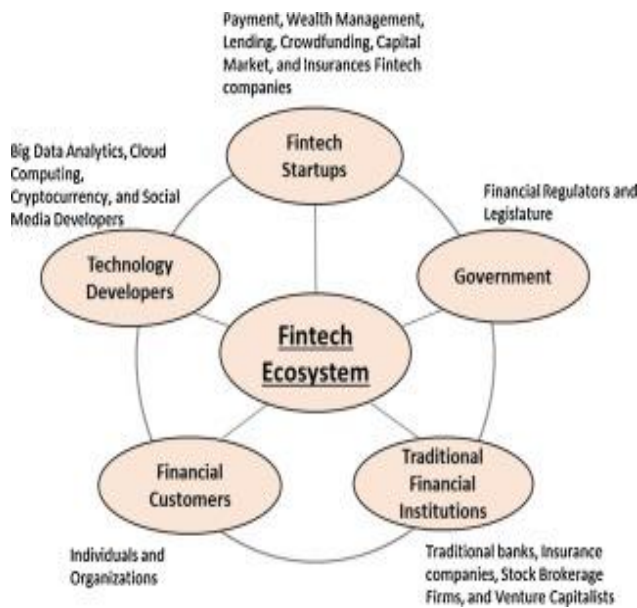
Payment, Wealth Management, Lending, Crowdfunding, Capital Market, and Insurances Fintech companies

Fintech Startups

Big Data Analytics, Cloud Computing, Cryptocurrency, and Social Media Developers

Financial Regulators and Legislature

Technology Developers

Government

Fintech Ecosystem

Financial Customers

Traditional Financial Institutions

Individuals and Organizations

Traditional banks, Insurance companies, Stock Brokerage Firms, and Venture Capitalists